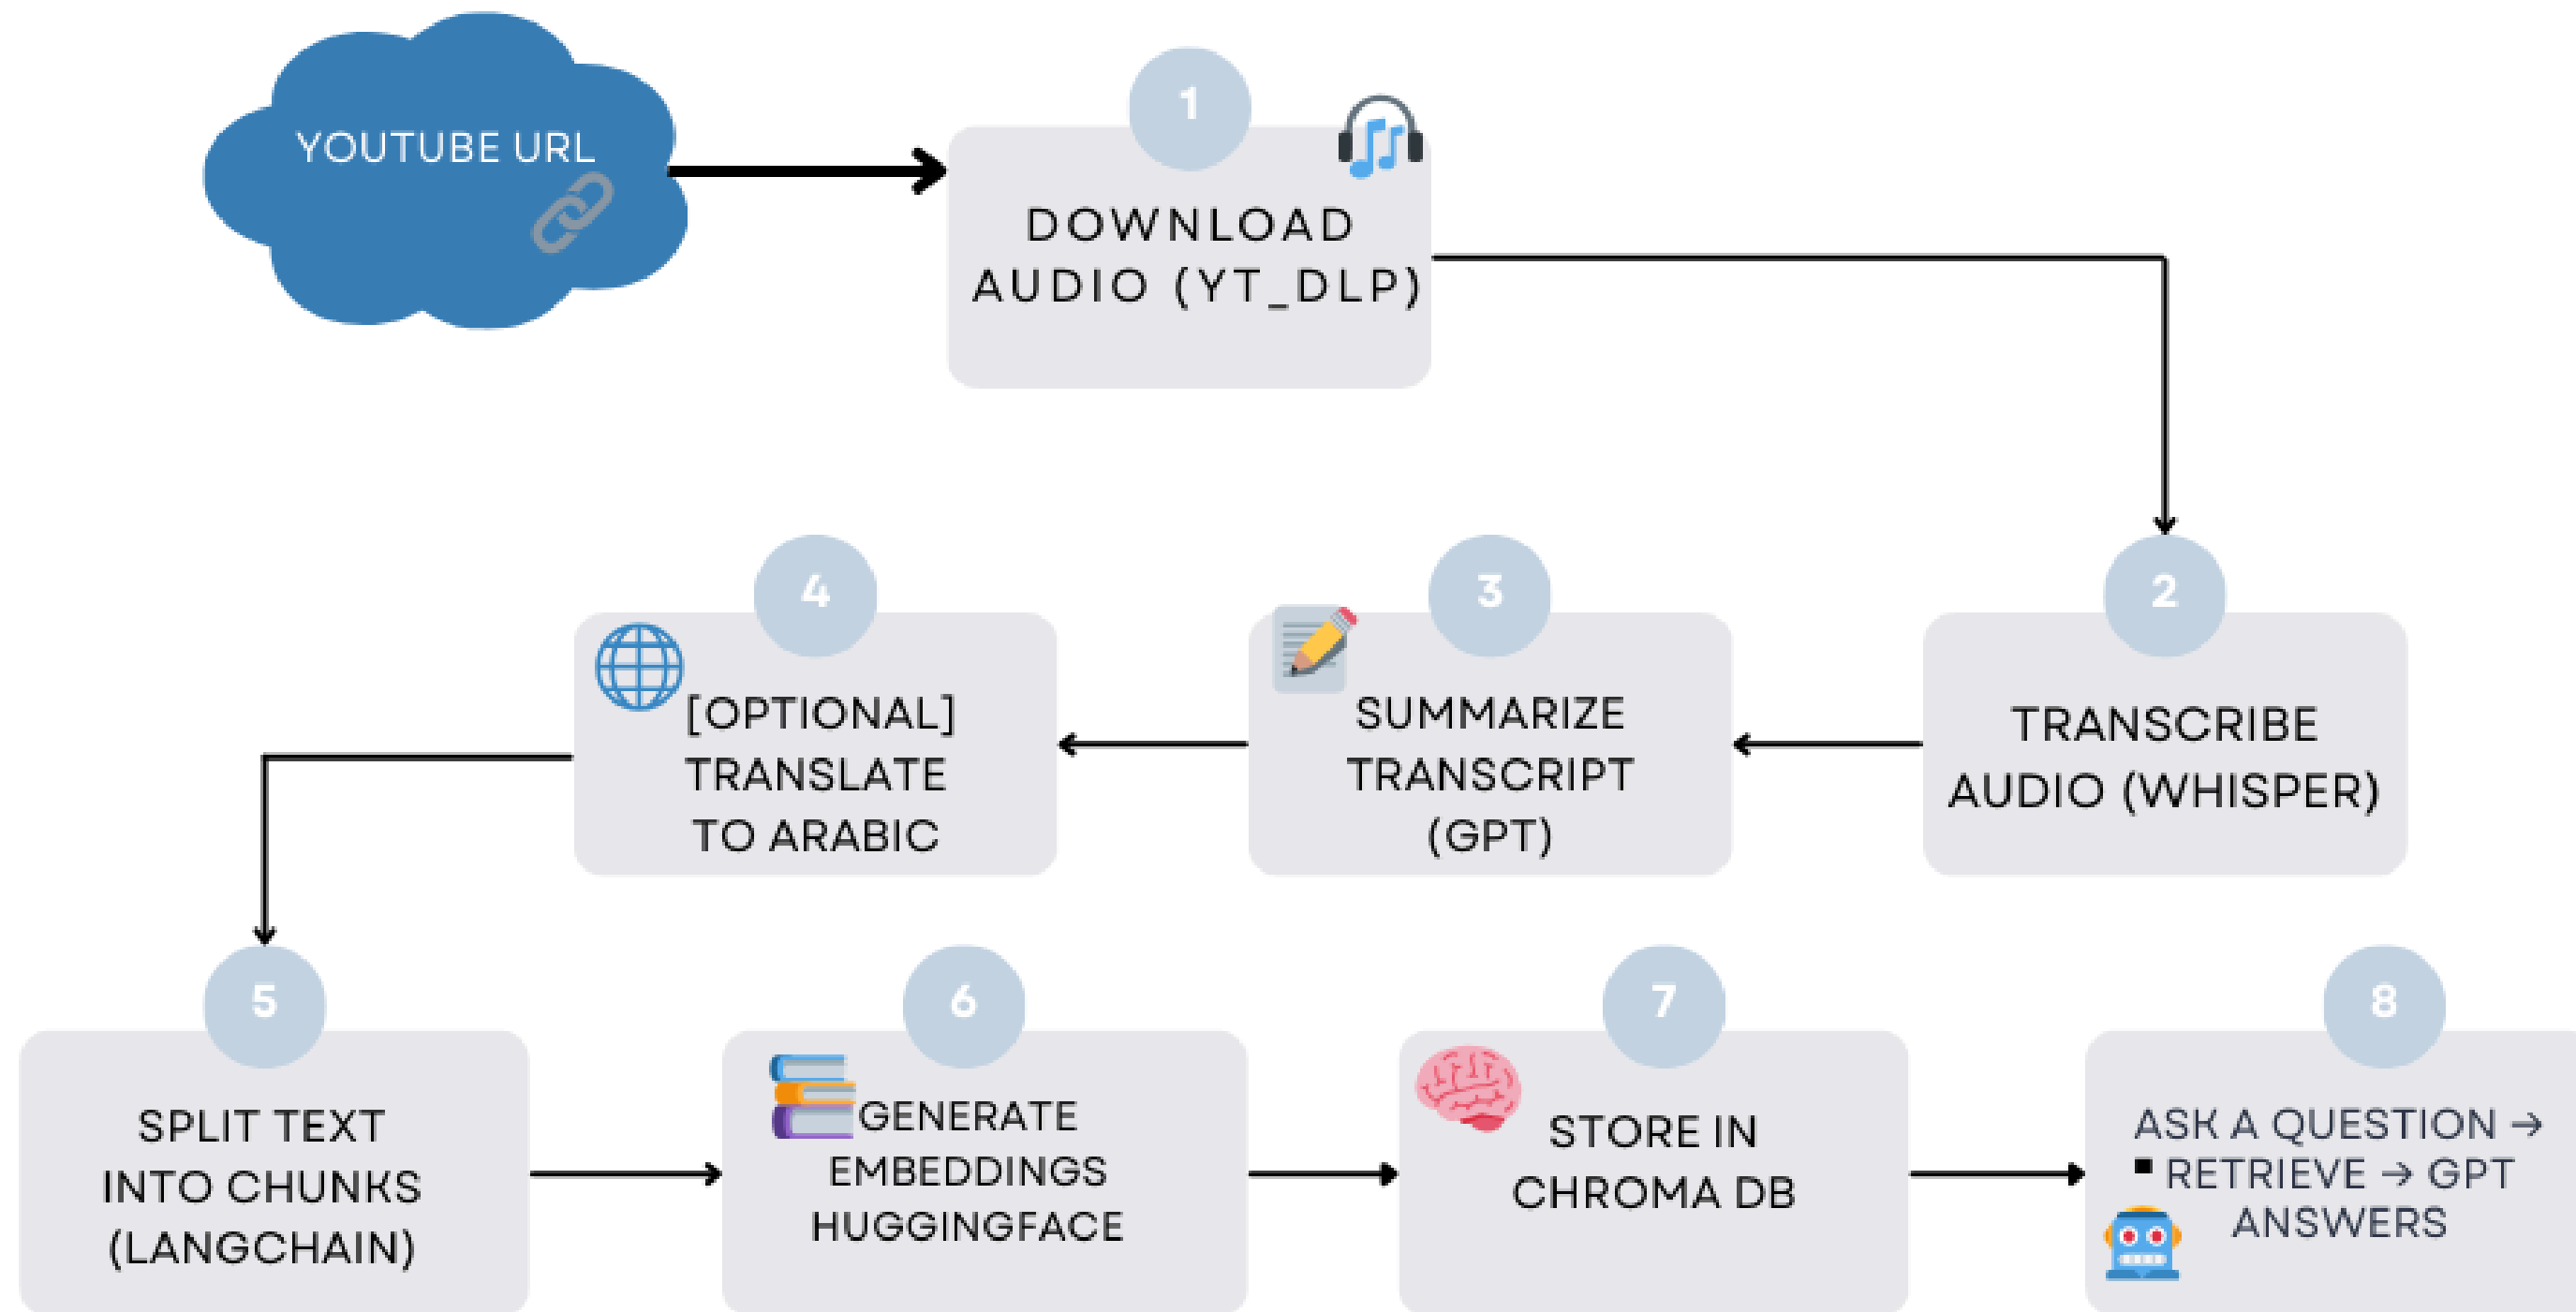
YOUTUBE URL

1
DOWNLOAD AUDIO (YT_DLP)

2
TRANSCRIBE AUDIO (WHISPER)

3
SUMMARIZE TRANSCRIPT (GPT)

4
[OPTIONAL] TRANSLATE TO ARABIC

5
SPLIT TEXT INTO CHUNKS (LANGCHAIN)

6
GENERATE EMBEDDINGS HUGGINGFACE

7
STORE IN CHROMA DB

8
ASK A QUESTION → ▪ RETRIEVE → GPT ANSWERS